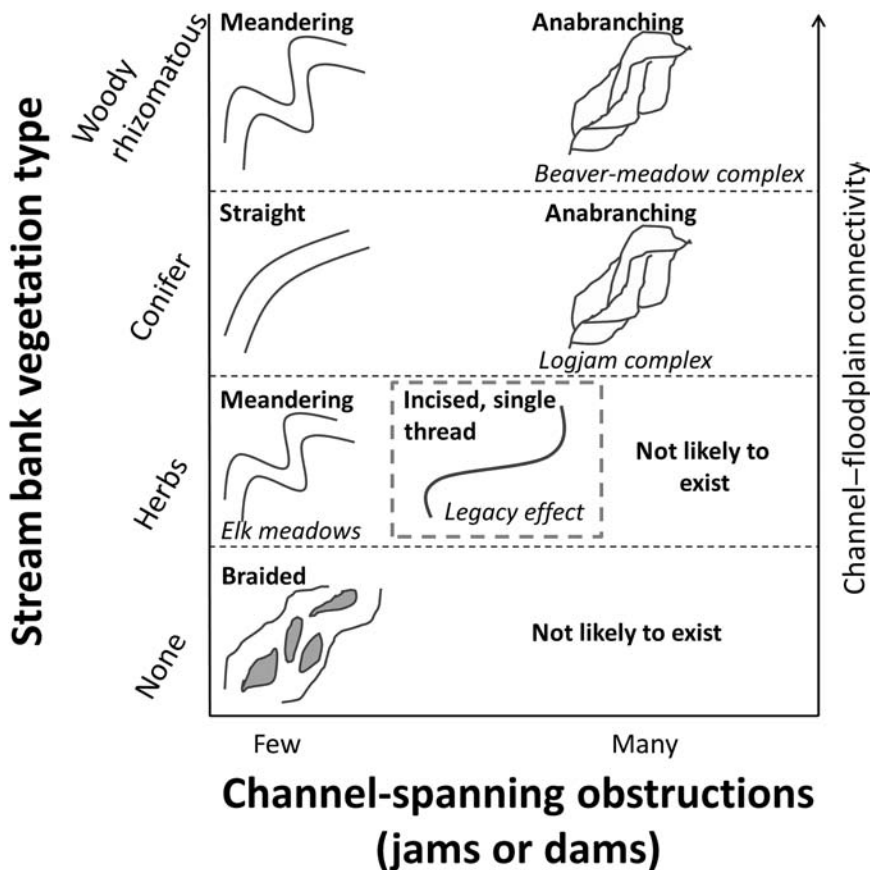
Stream bank vegetation type

Woody rhizomatous

Meandering

Anabranching

Beaver-meadow complex

Conifer

Straight

Anabranching

Logjam complex

Herbs

Meandering

Elk meadows

Incised, single thread

Legacy effect

Not likely to exist

None

Braided

Not likely to exist

Channel–floodplain connectivity

Few

Many

Channel-spanning obstructions (jams or dams)